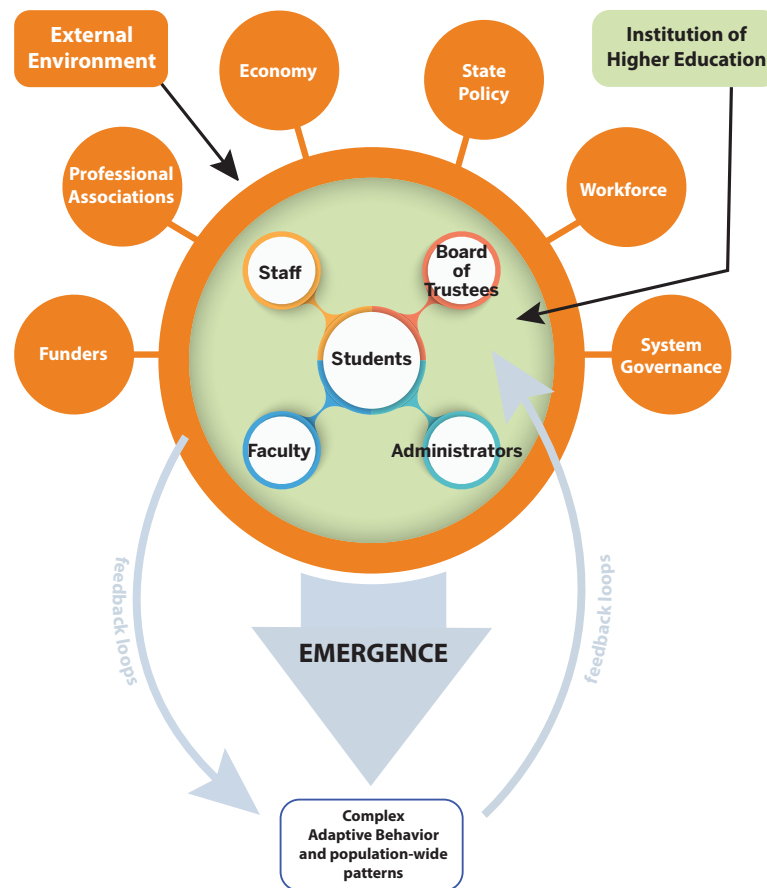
External Environment

Economy

State Policy

Institution of Higher Education

Professional Associations

Workforce

Funders

System Governance

Staff

Board of Trustees

Students

Faculty

Administrators

feedback loops

feedback loops

EMERGENCE

Complex Adaptive Behavior and population-wide patterns